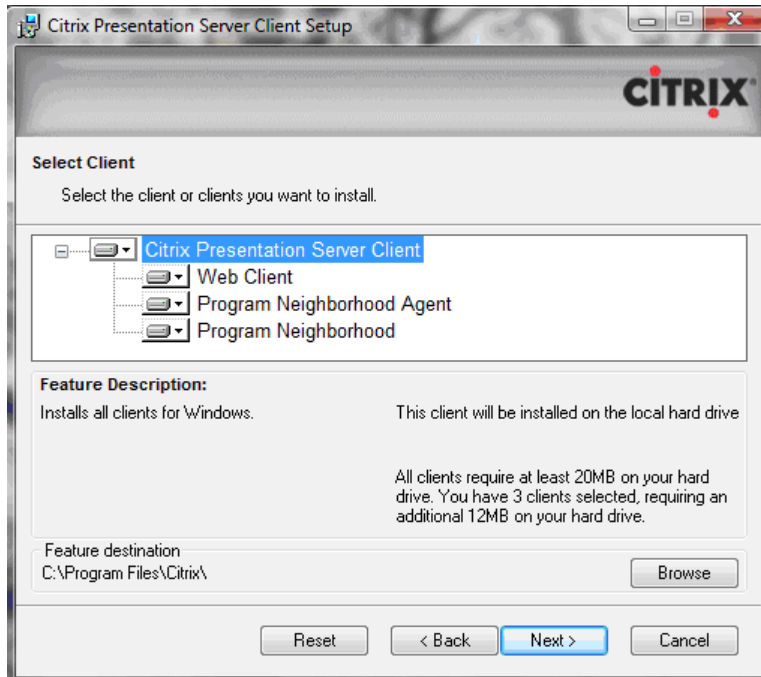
Citrix Presentation Server Client Setup

CITRIX

Select Client

Select the client or clients you want to install.

Citrix Presentation Server Client
Web Client
Program Neighborhood Agent
Program Neighborhood

Feature Description:

Installs all clients for Windows.

This client will be installed on the local hard drive

All clients require at least 20MB on your hard drive. You have 3 clients selected, requiring an additional 12MB on your hard drive.

Feature destination

C:\Program Files\Citrix\

Browse

Reset

< Back

Next >

Cancel